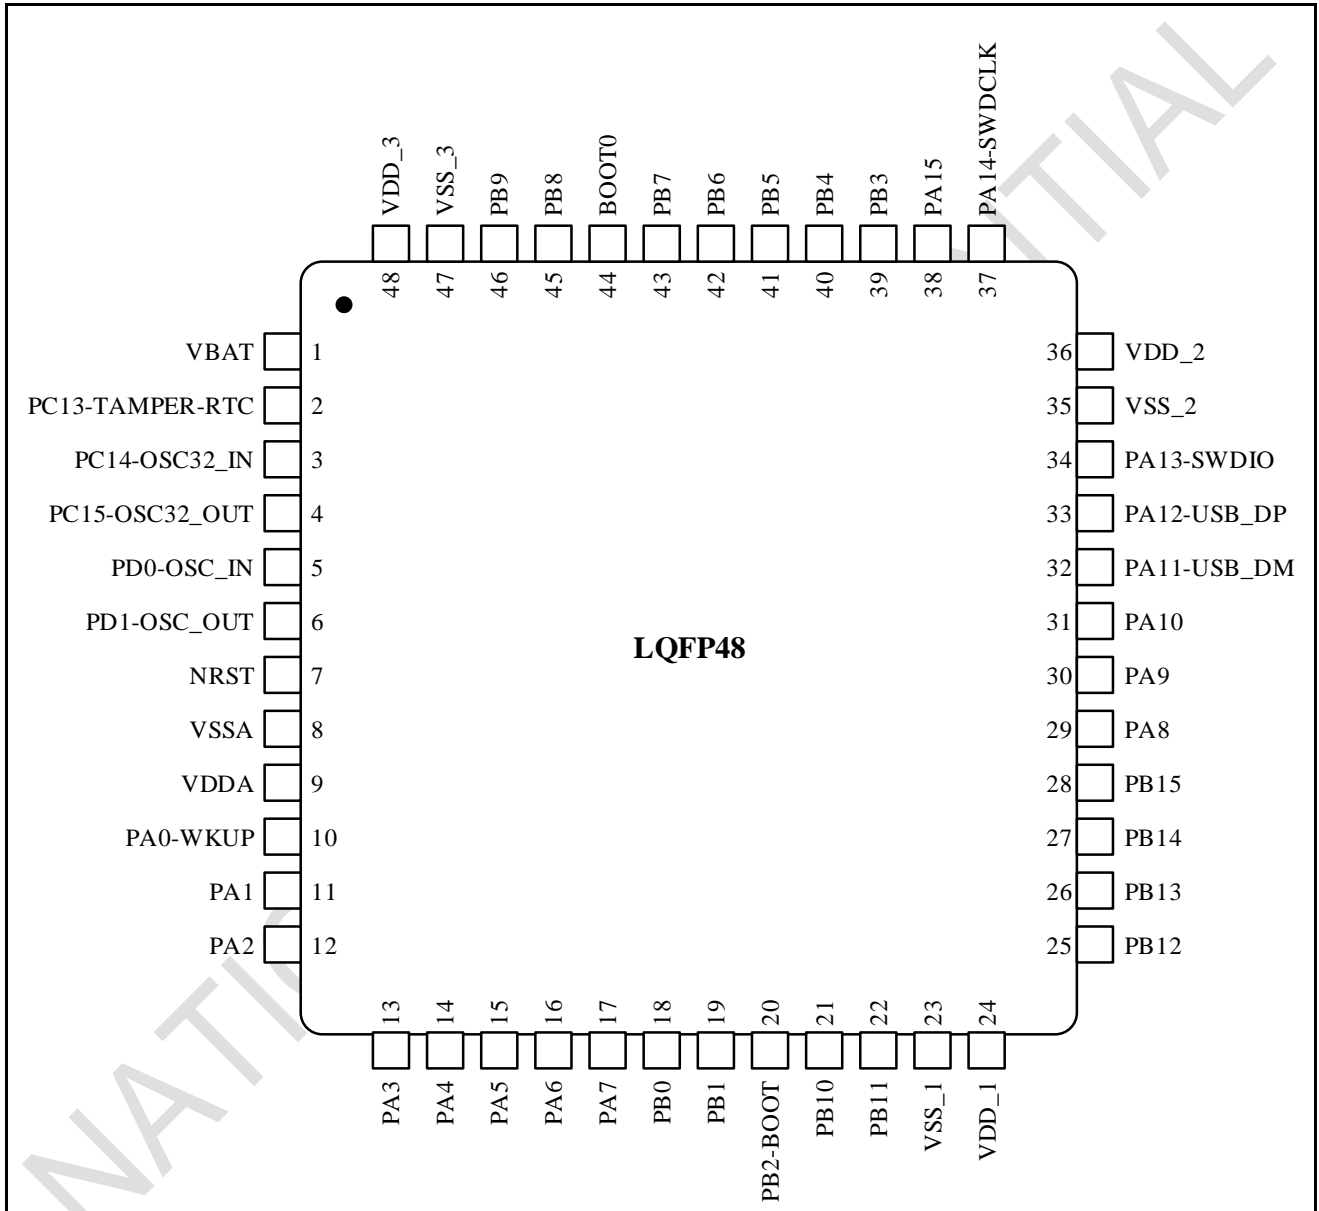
VDD_3 VSS_3 PB9 PB8 BOOT0 PB7 PB6 PB5 PB4 PB3 PA15 PA14-SWDCLK

48 47 46 45 44 43 42 41 40 39 38 37

VBAT 1
PC13-TAMPER-RTC 2
PC14-OSC32_IN 3
PC15-OSC32_OUT 4
PD0-OSC_IN 5
PD1-OSC_OUT 6
NRST 7
VSSA 8
VDDA 9
PA0-WKUP 10
PA1 11
PA2 12

36 VDD_2
35 VSS_2
34 PA13-SWDIO
33 PA12-USB_DP
32 PA11-USB_DM
31 PA10
30 PA9
29 PA8
28 PB15
27 PB14
26 PB13
25 PB12

LQFP48

13 14 15 16 17 18 19 20 21 22 23 24

PA3 PA4 PA5 PA6 PA7 PB0 PB1 PB2-BOOT PB10 PB11 VSS_1 VDD_1

NATI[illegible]TIAL